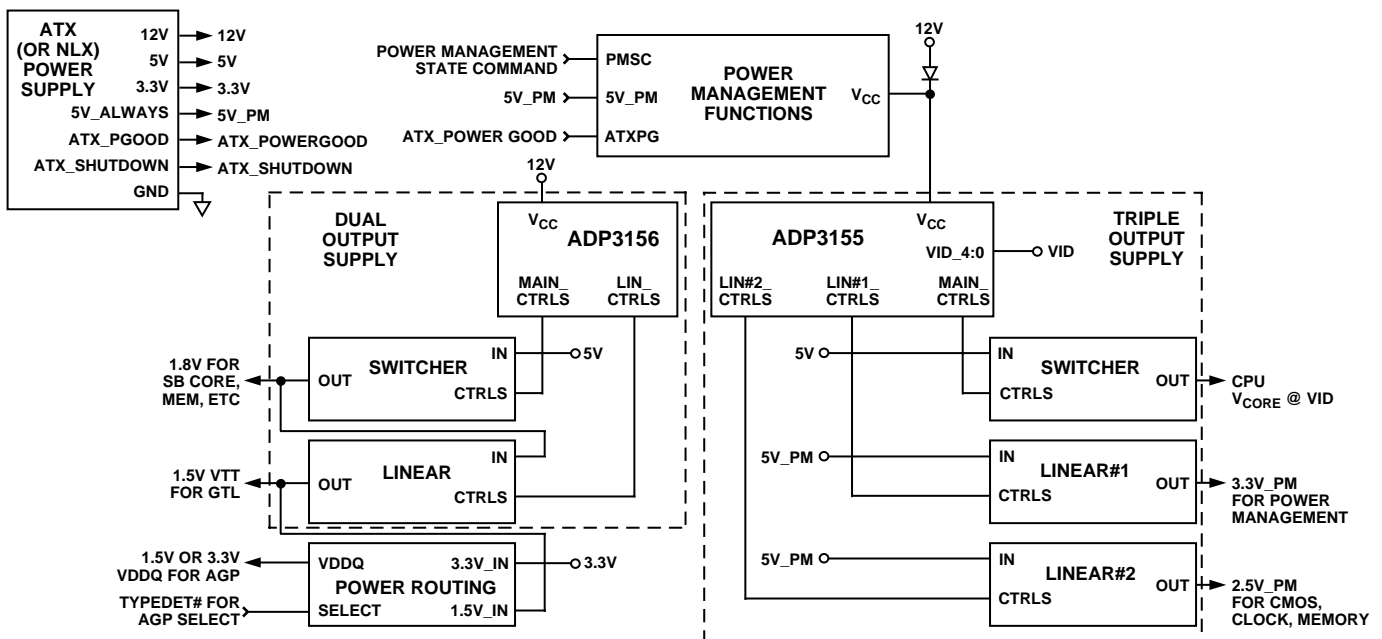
ATX (OR NLX) POWER SUPPLY

12V
5V
3.3V
5V_ALWAYS
ATX_PGOOD
ATX_SHUTDOWN
GND

12V
5V
3.3V
5V_PM
ATX_POWERGOOD
ATX_SHUTDOWN

POWER MANAGEMENT STATE COMMAND
5V_PM
ATX_POWER GOOD

PMSC
5V_PM
ATXPG

POWER MANAGEMENT FUNCTIONS

$V_{CC}$

12V

12V

DUAL OUTPUT SUPPLY

$V_{CC}$
ADP3156

MAIN_ CTRLS
LIN_ CTRLS

1.8V FOR SB CORE, MEM, ETC

OUT
SWITCHER
IN
CTRLS

5V

1.5V VTT FOR GTL

OUT
LINEAR
IN
CTRLS

1.5V OR 3.3V VDDQ FOR AGP
TYPEDET# FOR AGP SELECT

VDDQ
3.3V_IN
POWER ROUTING
SELECT
1.5V_IN

3.3V

ADP3155
$V_{CC}$
VID_4:0
VID

TRIPLE OUTPUT SUPPLY

LIN#2_ CTRLS
LIN#1_ CTRLS
MAIN_ CTRLS

5V
IN
SWITCHER
CTRLS
OUT
CPU
$V_{CORE}$ @ VID

5V_PM
IN
LINEAR#1
CTRLS
OUT
3.3V_PM FOR POWER MANAGEMENT

5V_PM
IN
LINEAR#2
CTRLS
OUT
2.5V_PM FOR CMOS, CLOCK, MEMORY